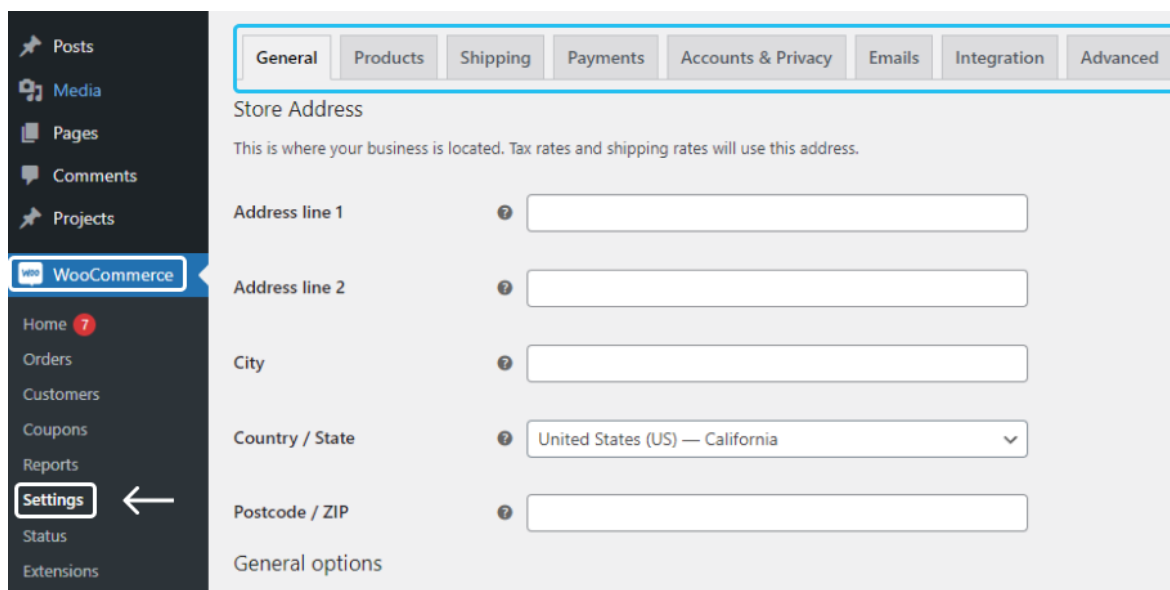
Posts
Media
Pages
Comments
Projects
WooCommerce
Home 7
Orders
Customers
Coupons
Reports
Settings
Status
Extensions

General | Products | Shipping | Payments | Accounts & Privacy | Emails | Integration | Advanced

Store Address

This is where your business is located. Tax rates and shipping rates will use this address.

Address line 1

Address line 2

City

Country / State
United States (US) — California

Postcode / ZIP

General options